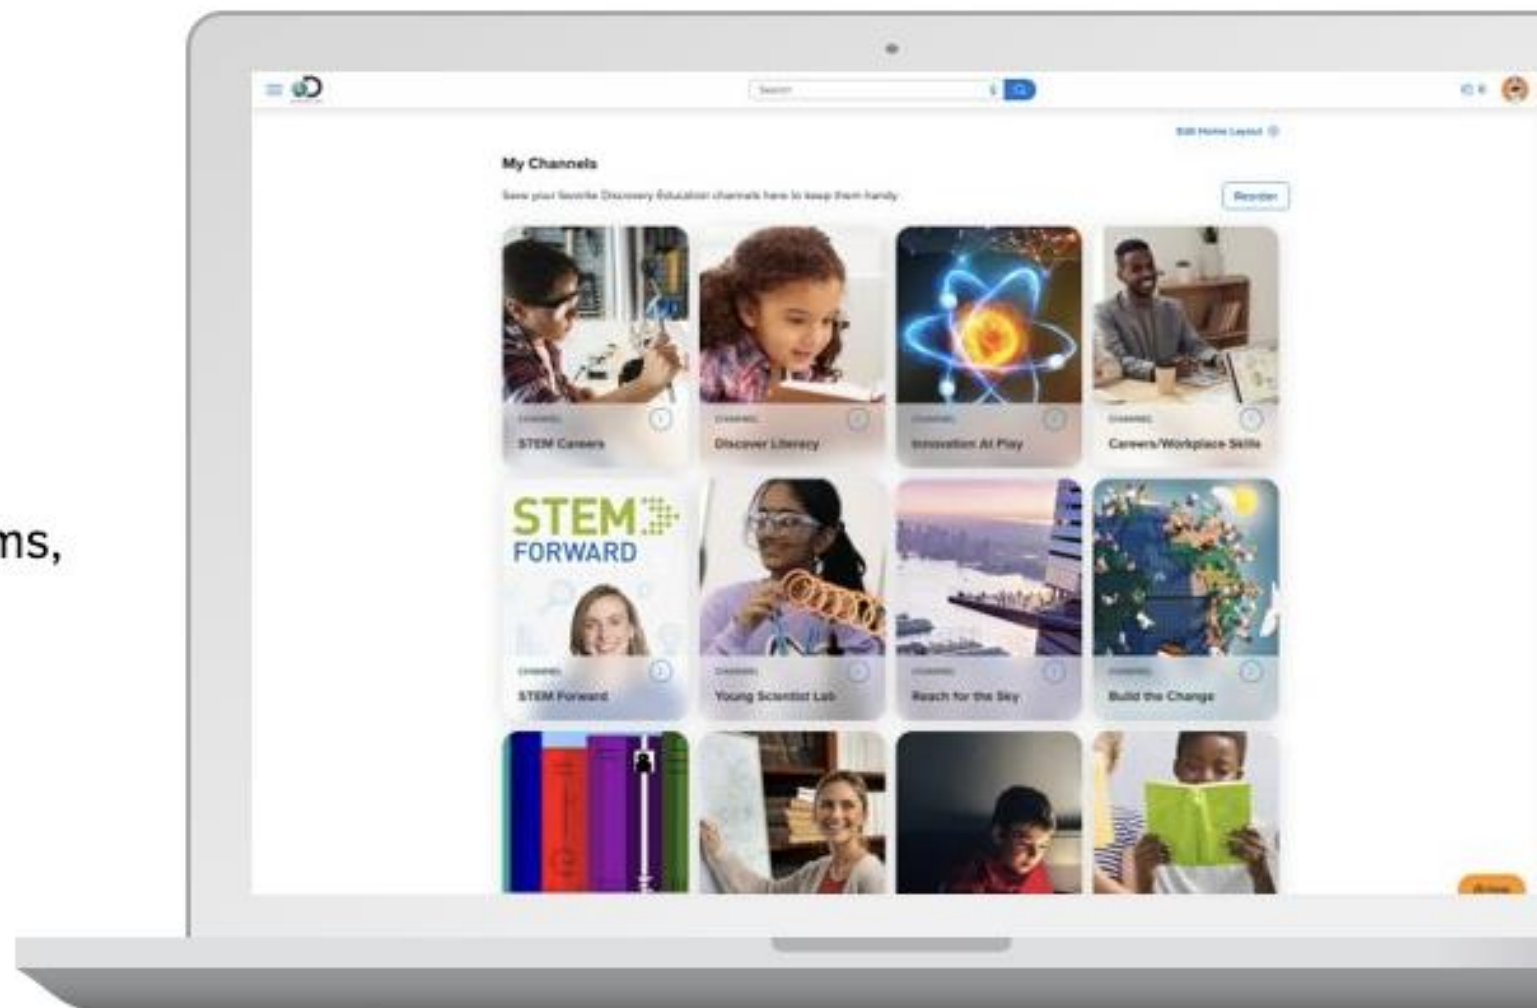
ms,

Search

Edit Home Layout

My Channels

Save your favorite Discovery Education channels here to keep them handy.

Reorder

CHANNEL
STEM Careers

CHANNEL
Discover Literacy

CHANNEL
Innovation At Play

CHANNEL
Careers/Workplace Skills

STEM FORWARD

CHANNEL
STEM Forward

CHANNEL
Young Scientist Lab

CHANNEL
Reach for the Sky

CHANNEL
Build the Change

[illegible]